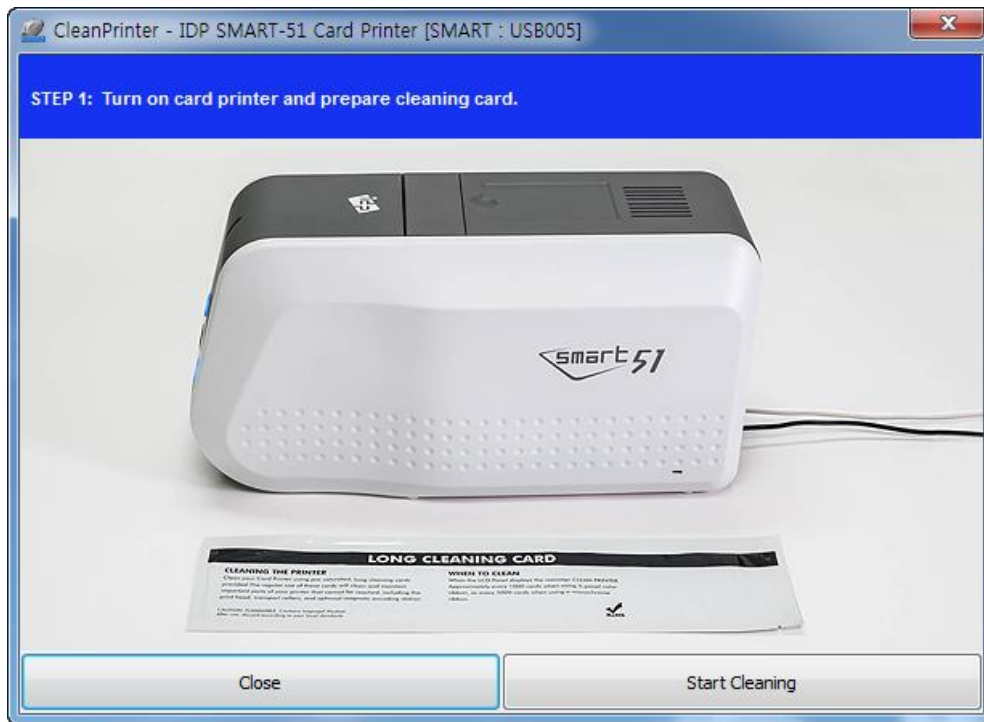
CleanPrinter - IDP SMART-51 Card Printer [SMART : USB005]

STEP 1: Turn on card printer and prepare cleaning card.

smart 51

LONG CLEANING CARD

CLEANING THE PRINTER

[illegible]

WHEN TO CLEAN

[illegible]

Close

Start Cleaning